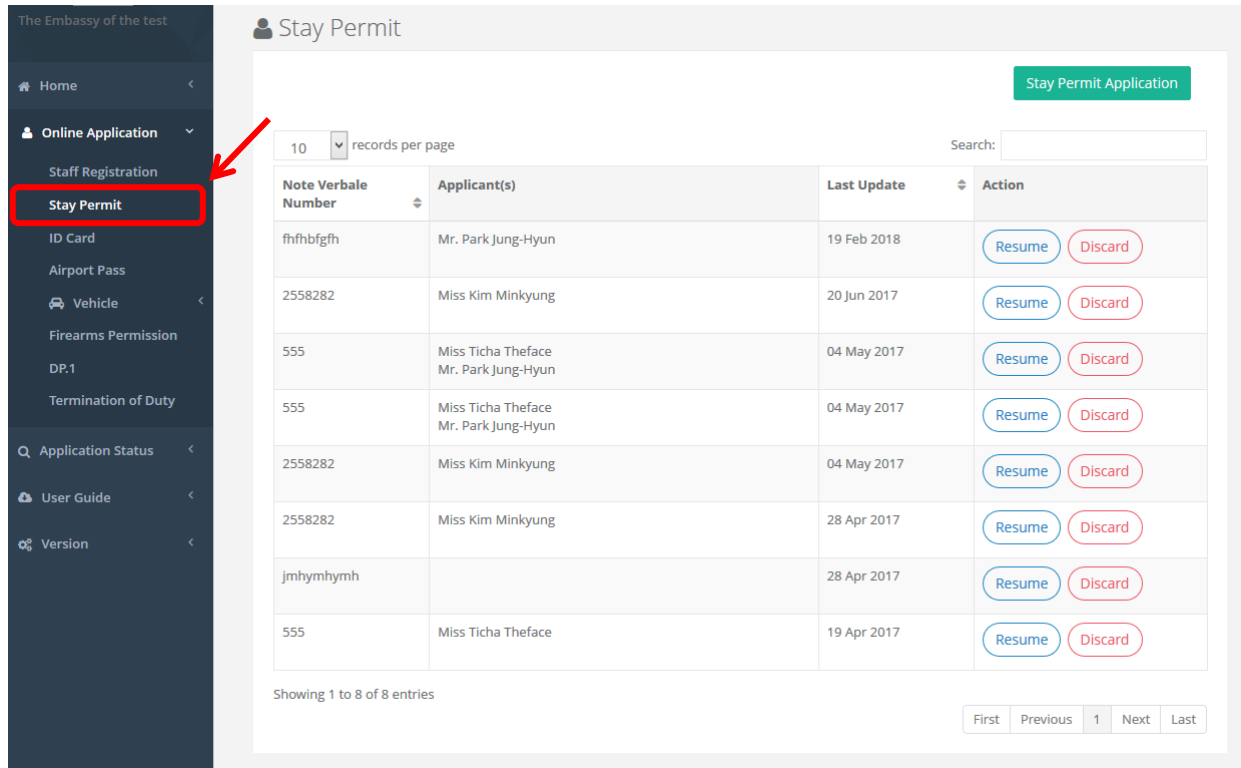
The Embassy of the test

Home

Online Application

Staff Registration

Stay Permit

ID Card

Airport Pass

Vehicle

Firearms Permission

DP.1

Termination of Duty

Application Status

User Guide

Version

Stay Permit

Stay Permit Application

10 records per page

Search:

| Note Verbale Number | Applicant(s) | Last Update | Action |
|---|---|---|---|
| fhfhbfgfh | Mr. Park Jung-Hyun | 19 Feb 2018 | Resume Discard |
| 2558282 | Miss Kim Minkyung | 20 Jun 2017 | Resume Discard |
| 555 | Miss Ticha Theface Mr. Park Jung-Hyun | 04 May 2017 | Resume Discard |
| 555 | Miss Ticha Theface Mr. Park Jung-Hyun | 04 May 2017 | Resume Discard |
| 2558282 | Miss Kim Minkyung | 04 May 2017 | Resume Discard |
| 2558282 | Miss Kim Minkyung | 28 Apr 2017 | Resume Discard |
| jmhymhymh | | 28 Apr 2017 | Resume Discard |
| 555 | Miss Ticha Theface | 19 Apr 2017 | Resume Discard |

Showing 1 to 8 of 8 entries

First Previous 1 Next Last